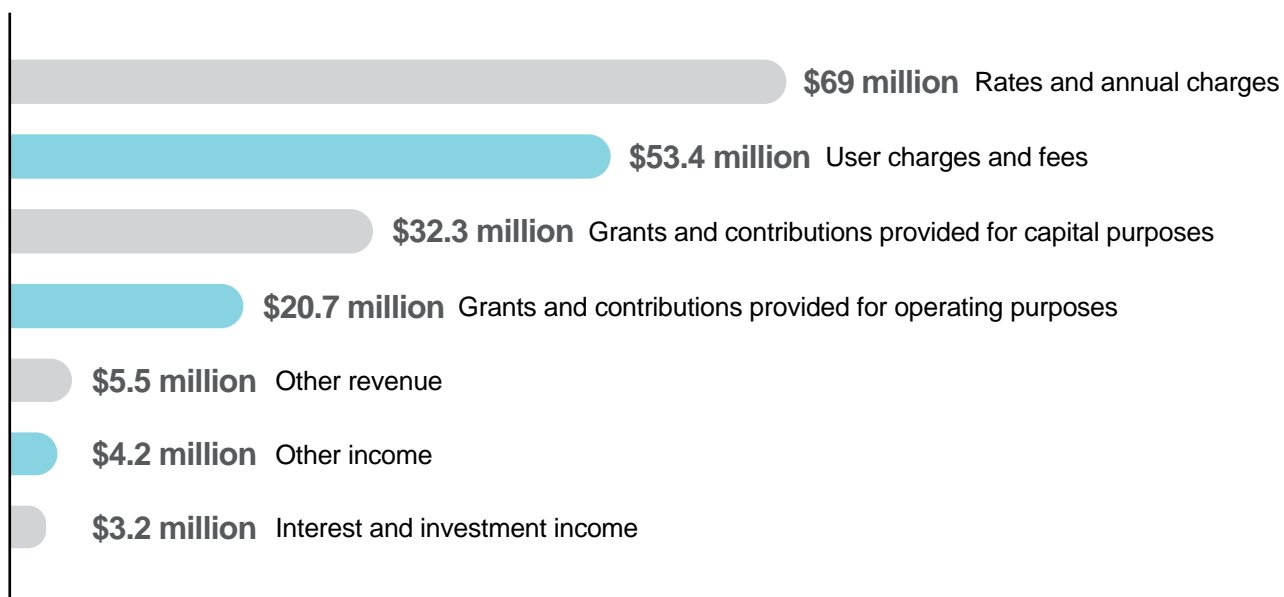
$69 million Rates and annual charges

$53.4 million User charges and fees

$32.3 million Grants and contributions provided for capital purposes

$20.7 million Grants and contributions provided for operating purposes

$5.5 million Other revenue

$4.2 million Other income

$3.2 million Interest and investment income